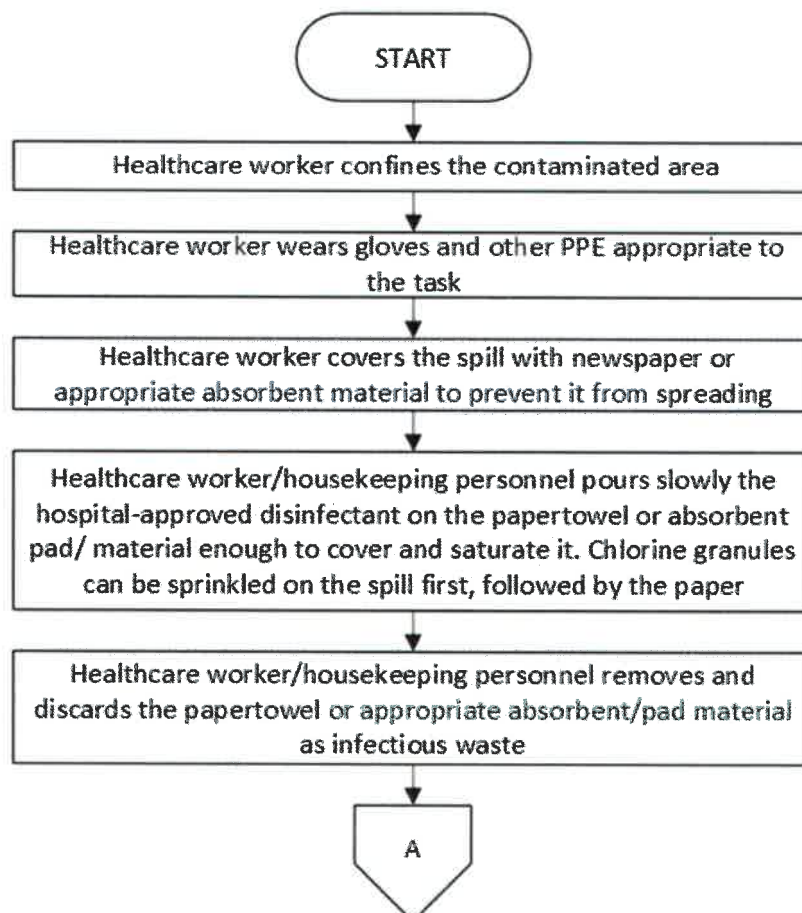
START

Healthcare worker confines the contaminated area

Healthcare worker wears gloves and other PPE appropriate to the task

Healthcare worker covers the spill with newspaper or appropriate absorbent material to prevent it from spreading

Healthcare worker/housekeeping personnel pours slowly the hospital-approved disinfectant on the papertowel or absorbent pad/ material enough to cover and saturate it. Chlorine granules can be sprinkled on the spill first, followed by the paper

Healthcare worker/housekeeping personnel removes and discards the papertowel or appropriate absorbent/pad material as infectious waste

A